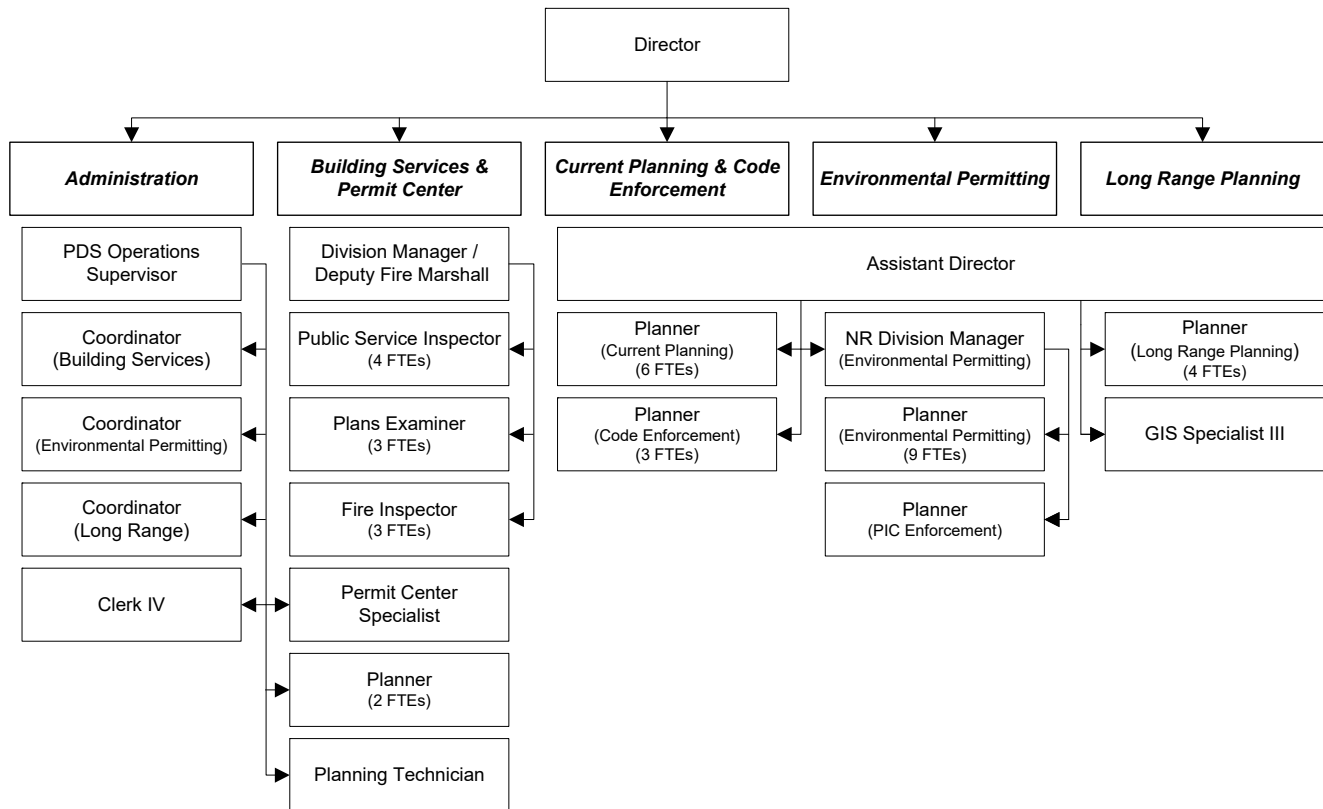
Director

Administration

Building Services & Permit Center

Current Planning & Code Enforcement

Environmental Permitting

Long Range Planning

PDS Operations Supervisor

Coordinator (Building Services)

Coordinator (Environmental Permitting)

Coordinator (Long Range)

Clerk IV

Division Manager / Deputy Fire Marshall

Public Service Inspector (4 FTEs)

Plans Examiner (3 FTEs)

Fire Inspector (3 FTEs)

Permit Center Specialist

Planner (2 FTEs)

Planning Technician

Assistant Director

Planner (Current Planning) (6 FTEs)

Planner (Code Enforcement) (3 FTEs)

NR Division Manager (Environmental Permitting)

Planner (Environmental Permitting) (9 FTEs)

Planner (PIC Enforcement)

Planner (Long Range Planning) (4 FTEs)

GIS Specialist III